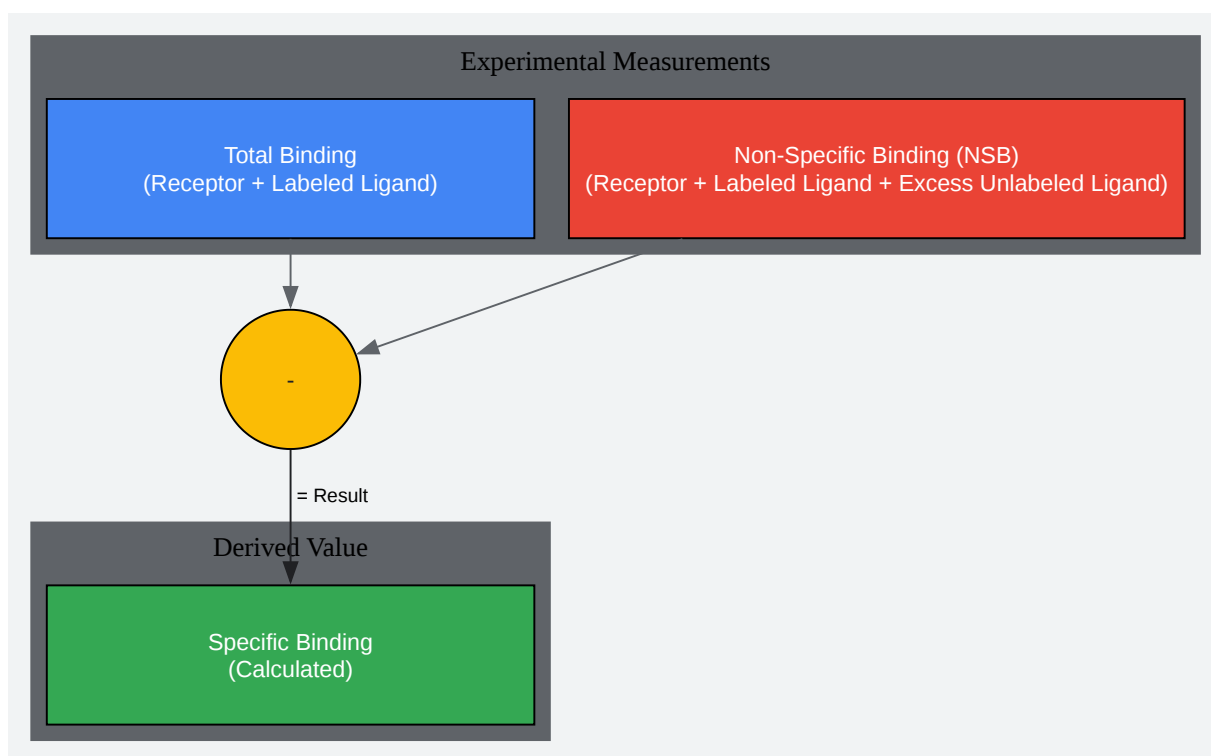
Experimental Measurements

Total Binding
(Receptor + Labeled Ligand)

Non-Specific Binding (NSB)
(Receptor + Labeled Ligand + Excess Unlabeled Ligand)

-

= Result

Derived Value

Specific Binding
(Calculated)